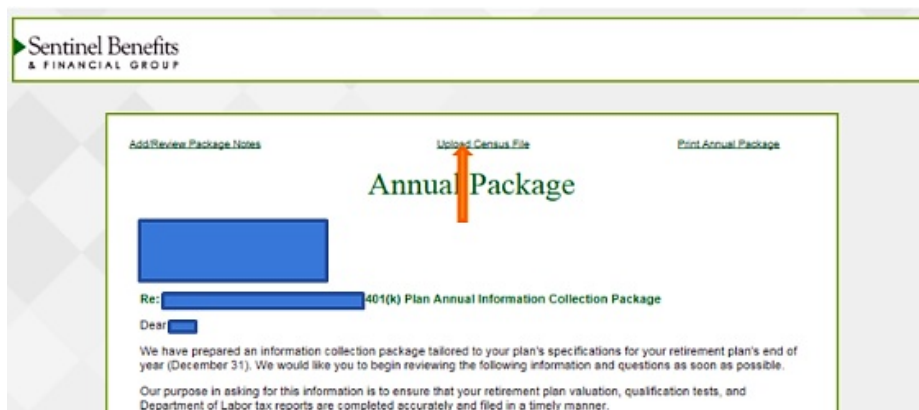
Sentinel Benefits
& FINANCIAL GROUP

Add/Review Package Notes

Upload Census File

Print Annual Package

Annual Package

Re: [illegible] 401(k) Plan Annual Information Collection Package

Dear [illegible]

We have prepared an information collection package tailored to your plan's specifications for your retirement plan's end of year (December 31). We would like you to begin reviewing the following information and questions as soon as possible.

Our purpose in asking for this information is to ensure that your retirement plan valuation, qualification tests, and Department of Labor tax reports are completed accurately and filed in a timely manner.